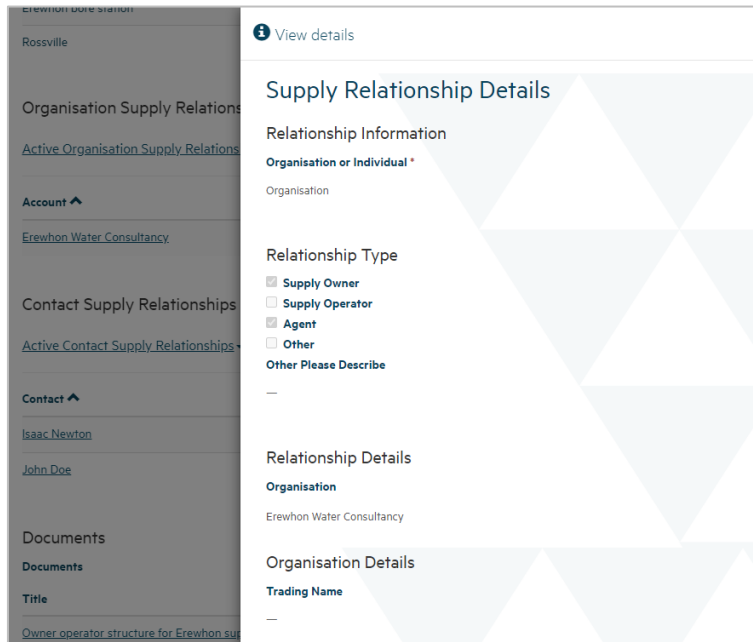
Erewhon bore station

Rossville

Organisation Supply Relations

Active Organisation Supply Relations

Account ^

Erewhon Water Consultancy

Contact Supply Relationships

Active Contact Supply Relationships

Contact ^

Isaac Newton

John Doe

Documents

Documents

Title

Owner operator structure for Erewhon su

View details

Supply Relationship Details

Relationship Information

Organisation or Individual *

Organisation

Relationship Type

Supply Owner

Supply Operator

Agent

Other

Other Please Describe

—

Relationship Details

Organisation

Erewhon Water Consultancy

Organisation Details

Trading Name

—